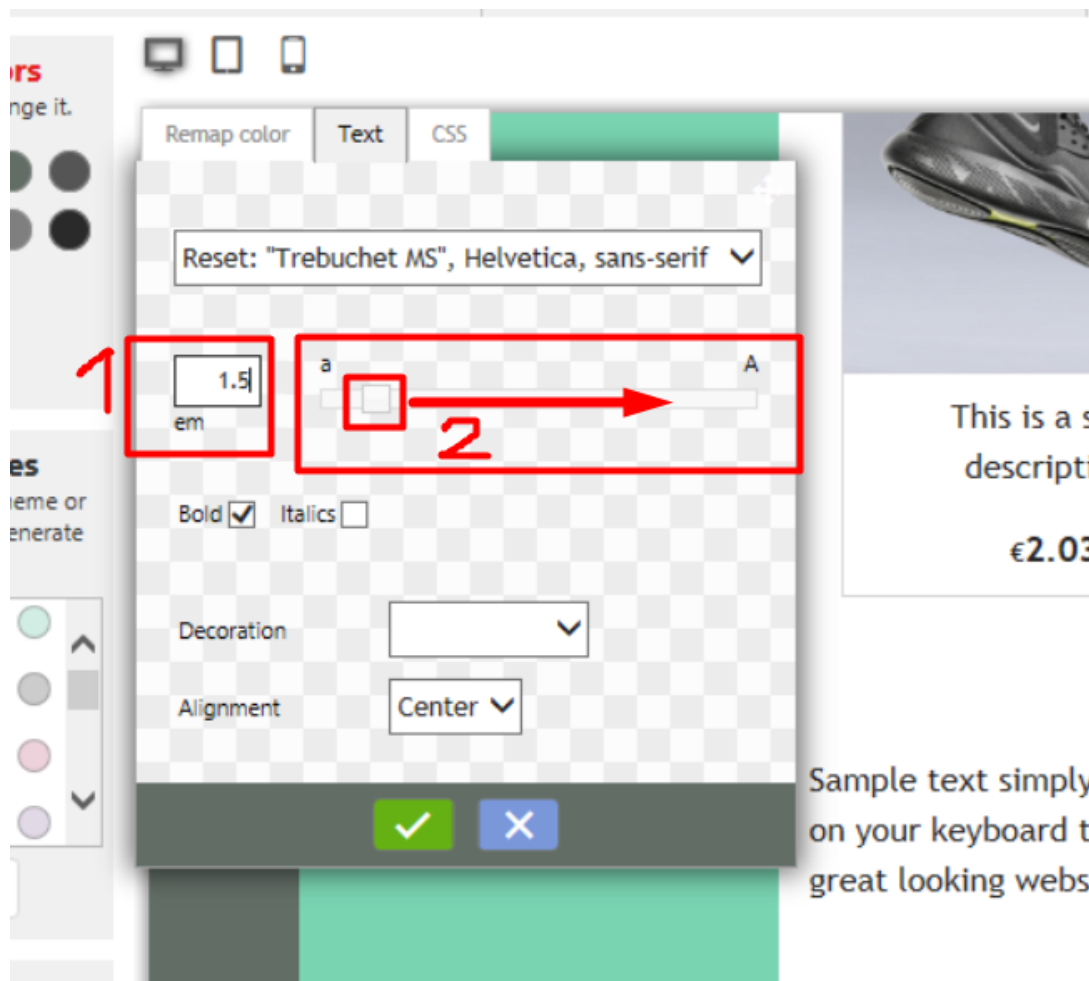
ors
nge it.

es
eme or
enerate

Remap color
Text
CSS

Reset: "Trebuchet MS", Helvetica, sans-serif

1
1.5
em

a
A
2

Bold
Italics

Decoration

Alignment
Center

This is a s
descripti

€2.03

Sample text simply
on your keyboard t
great looking webs